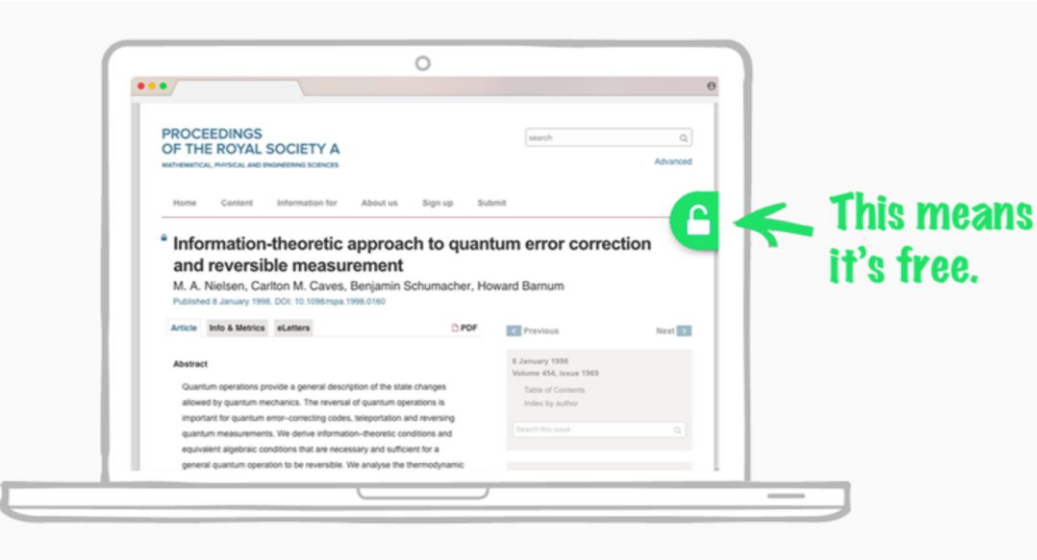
PROCEEDINGS
OF THE ROYAL SOCIETY A
MATHEMATICAL, PHYSICAL AND ENGINEERING SCIENCES

search

Advanced

Home Content Information for About us Sign up Submit

Information-theoretic approach to quantum error correction and reversible measurement

M. A. Nielsen, Carlton M. Caves, Benjamin Schumacher, Howard Barnum

Published 8 January 1998. DOI: 10.1098/rspa.1998.0160

Article Info & Metrics eLetters PDF

Previous Next

Abstract

Quantum operations provide a general description of the state changes allowed by quantum mechanics. The reversal of quantum operations is important for quantum error-correcting codes, teleportation and reversing quantum measurements. We derive information-theoretic conditions and equivalent algebraic conditions that are necessary and sufficient for a general quantum operation to be reversible. We analyse the thermodynamic

8 January 1998
Volume 454, issue 1969
Table of Contents
Index by author

Search this issue

This means it's free.